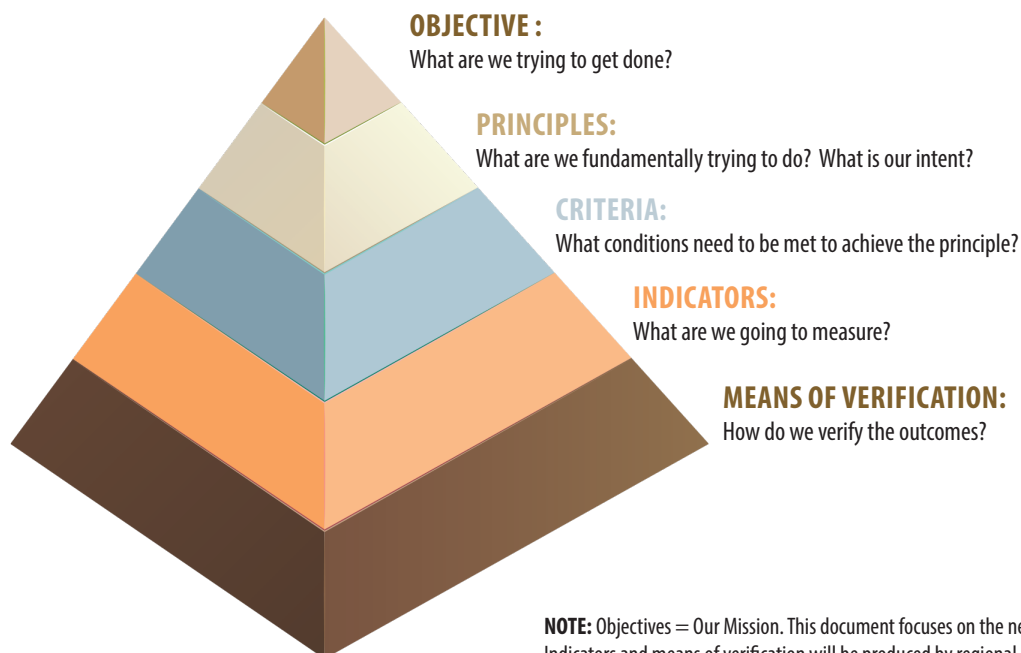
OBJECTIVE :
What are we trying to get done?

PRINCIPLES:
What are we fundamentally trying to do? What is our intent?

CRITERIA:
What conditions need to be met to achieve the principle?

INDICATORS:
What are we going to measure?

MEANS OF VERIFICATION:
How do we verify the outcomes?

NOTE: Objectives = Our Mission. This document focuses on the ne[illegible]
Indicators and means of verification will be produced by regional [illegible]